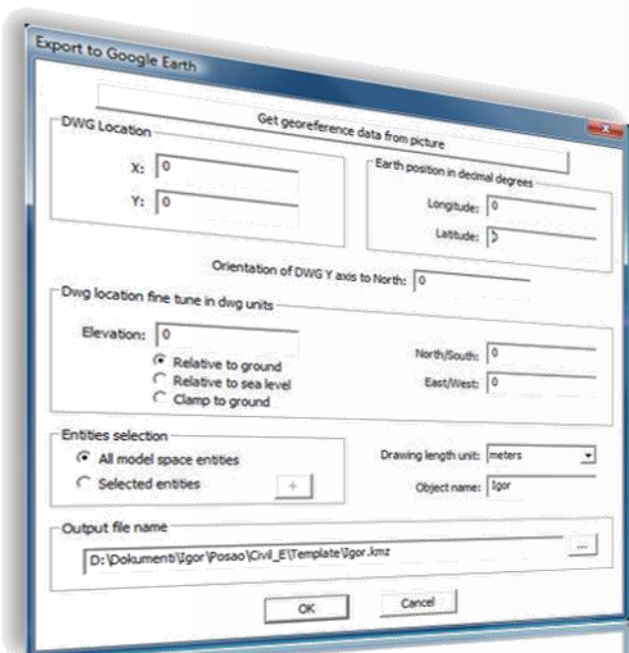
Export to Google Earth

Get georeference data from picture

DWG Location

X: 0

Y: 0

Earth position in decimal degrees

Longitude: 0

Latitude: 0

Orientation of DWG Y axis to North: 0

Dwg location fine tune in dwg units

Elevation: 0

Relative to ground

Relative to sea level

Clamp to ground

North/South: 0

East/West: 0

Entities selection

All model space entities

Selected entities

+

Drawing length unit: meters

Object name: Igor

Output file name

D:\Dokumenti\Igor\Posao\Civil_E\Template\Igor.kmz

...

OK

Cancel